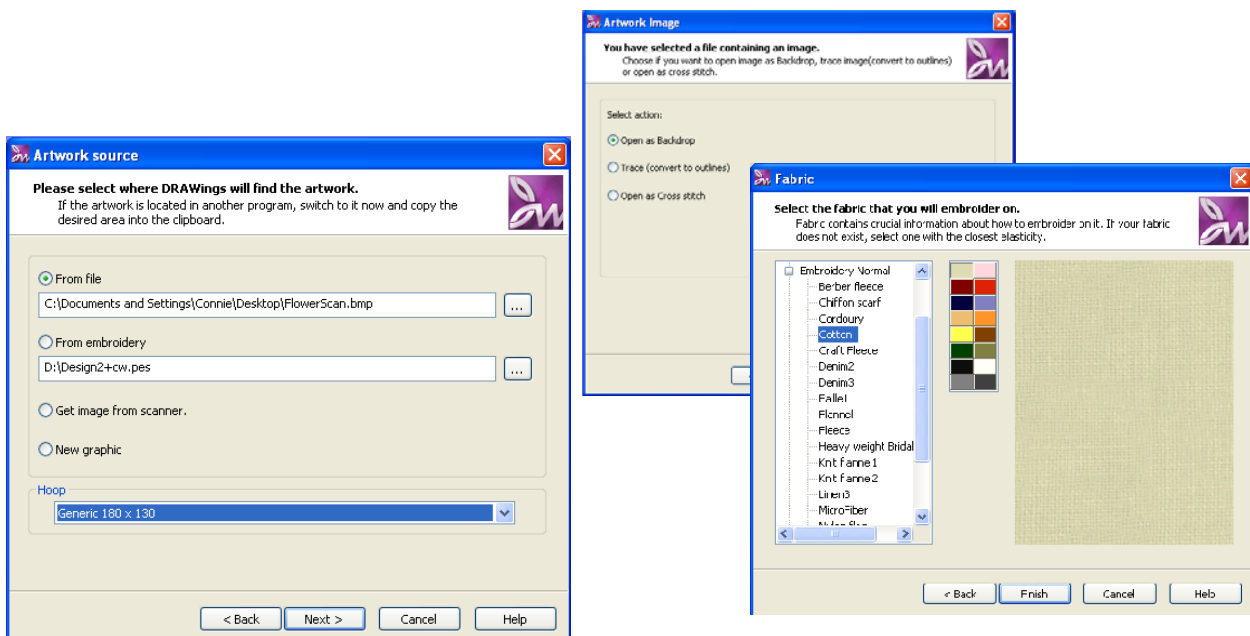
Artwork source

Please select where DRAWings will find the artwork.
If the artwork is located in another program, switch to it now and copy the desired area into the clipboard.

From file
C:\Documents and Settings\Connie\Desktop\FlowerScan.bmp
...
From embroidery
D:\Design2+cw.pes
...
Get image from scanner.
New graphic
Hoop
Generic 180 x 130

< Back
Next >
Cancel
Help

Artwork Image

You have selected a file containing an image.
Choose if you want to open image as Backdrop, trace image(convert to outlines) or open as cross stitch.

Select action:
Open as Backdrop
Trace (convert to outlines)
Open as Cross stitch

Fabric

Select the fabric that you will embroider on.
Fabric contains crucial information about how to embroider on it. If your fabric does not exist, select one with the closest elasticity.

Embroidery Normal
Berber fleece
Chiffon scarf
Corduroy
Cotton
Craft Fleece
Denim2
Denim3
Fallet
Flannel
Fleece
Heavy weight Bridal
Knit famne1
Knit famne2
Linen3
MicroFiber
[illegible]

< Back
Finish
Cancel
Help